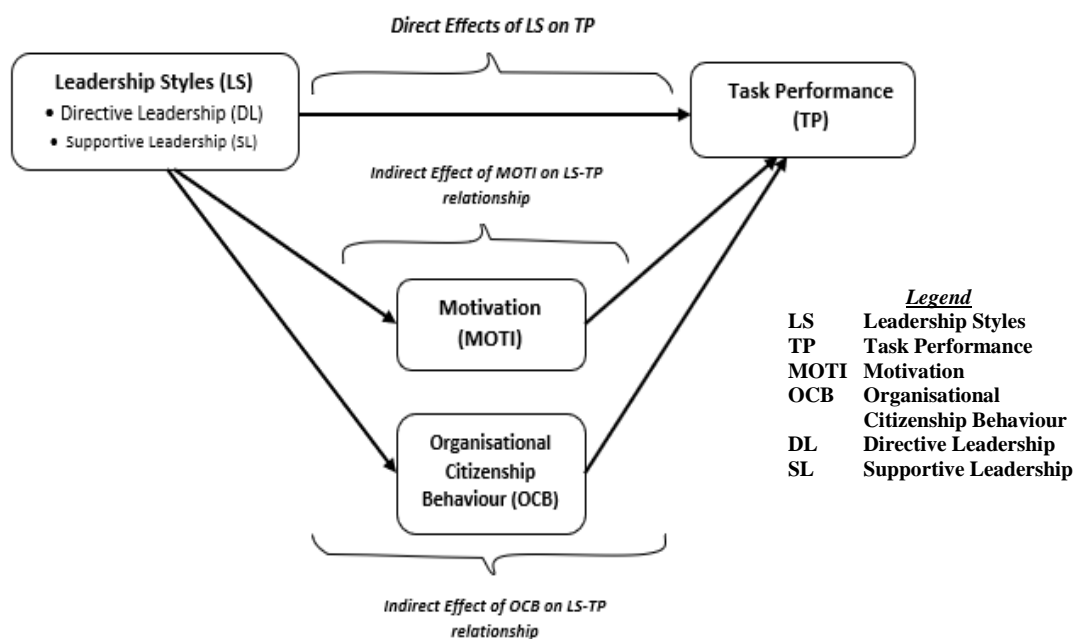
Direct Effects of LS on TP

Leadership Styles (LS)
• Directive Leadership (DL)
• Supportive Leadership (SL)

Task Performance (TP)

Indirect Effect of MOTI on LS-TP relationship

Motivation (MOTI)

Organisational Citizenship Behaviour (OCB)

Indirect Effect of OCB on LS-TP relationship

Legend

| | |
|---|---|
| LS | Leadership Styles |
| TP | Task Performance |
| MOTI | Motivation |
| OCB | Organisational Citizenship Behaviour |
| DL | Directive Leadership |
| SL | Supportive Leadership |